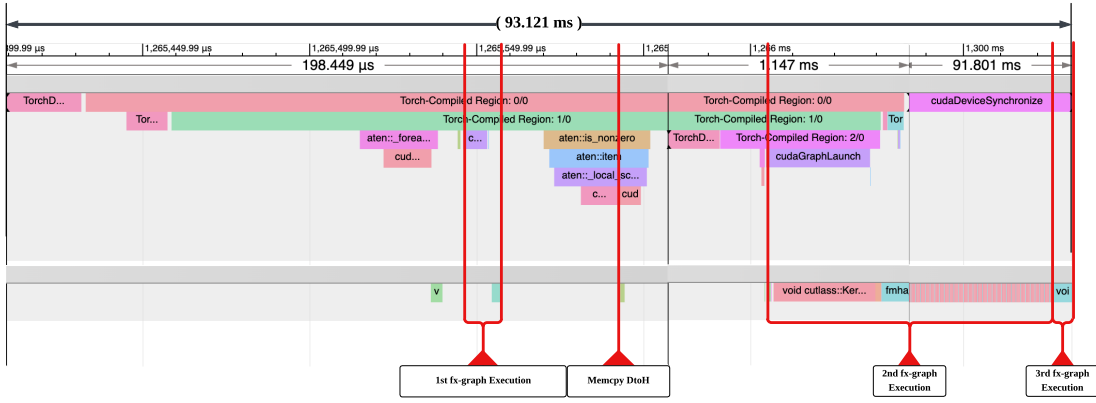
( 93.121 ms )

99.99 µs
1,265,449.99 µs
1,265,499.99 µs
1,265,549.99 µs
1,265
1,266 ms
1,300 ms

198.449 µs
1.147 ms
91.801 ms

TorchD...
Torch-Compiled Region: 0/0
Torch-Compiled Region: 0/0
cudaDeviceSynchronize
Tor...
Torch-Compiled Region: 1/0
Torch-Compiled Region: 1/0
Tor
aten::_forea...
c...
aten::is_nonzero
TorchD...
Torch-Compiled Region: 2/0
cud...
aten::item
cudaGraphLaunch
aten::_local_sc...
c...
cud

v
void cutlass::Ker...
fmha
voi

1st fx-graph Execution
Memcpy DtoH
2nd fx-graph Execution
3rd fx-graph Execution